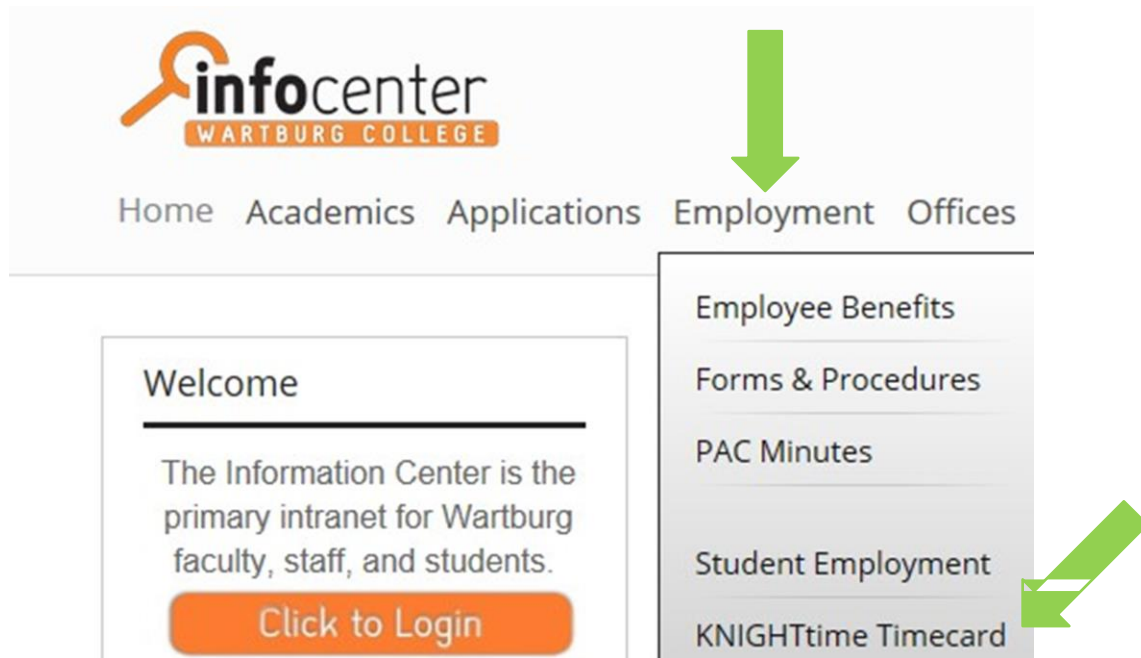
infocenter
WARTBURG COLLEGE

Home Academics Applications Employment Offices

Welcome

The Information Center is the primary intranet for Wartburg faculty, staff, and students.

Click to Login

Employee Benefits

Forms & Procedures

PAC Minutes

Student Employment

KNIGHTtime Timecard